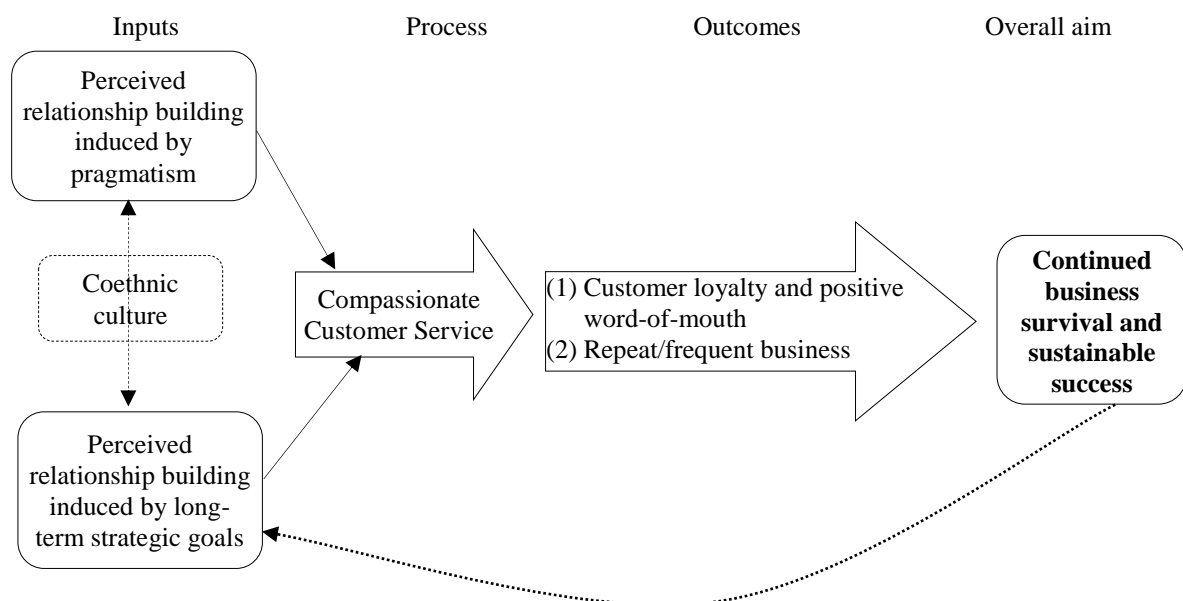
Inputs

Process

Outcomes

Overall aim

Perceived relationship building induced by pragmatism

Coethnic culture

Perceived relationship building induced by long-term strategic goals

Compassionate Customer Service

(1) Customer loyalty and positive word-of-mouth
(2) Repeat/frequent business

**Continued business survival and sustainable success**